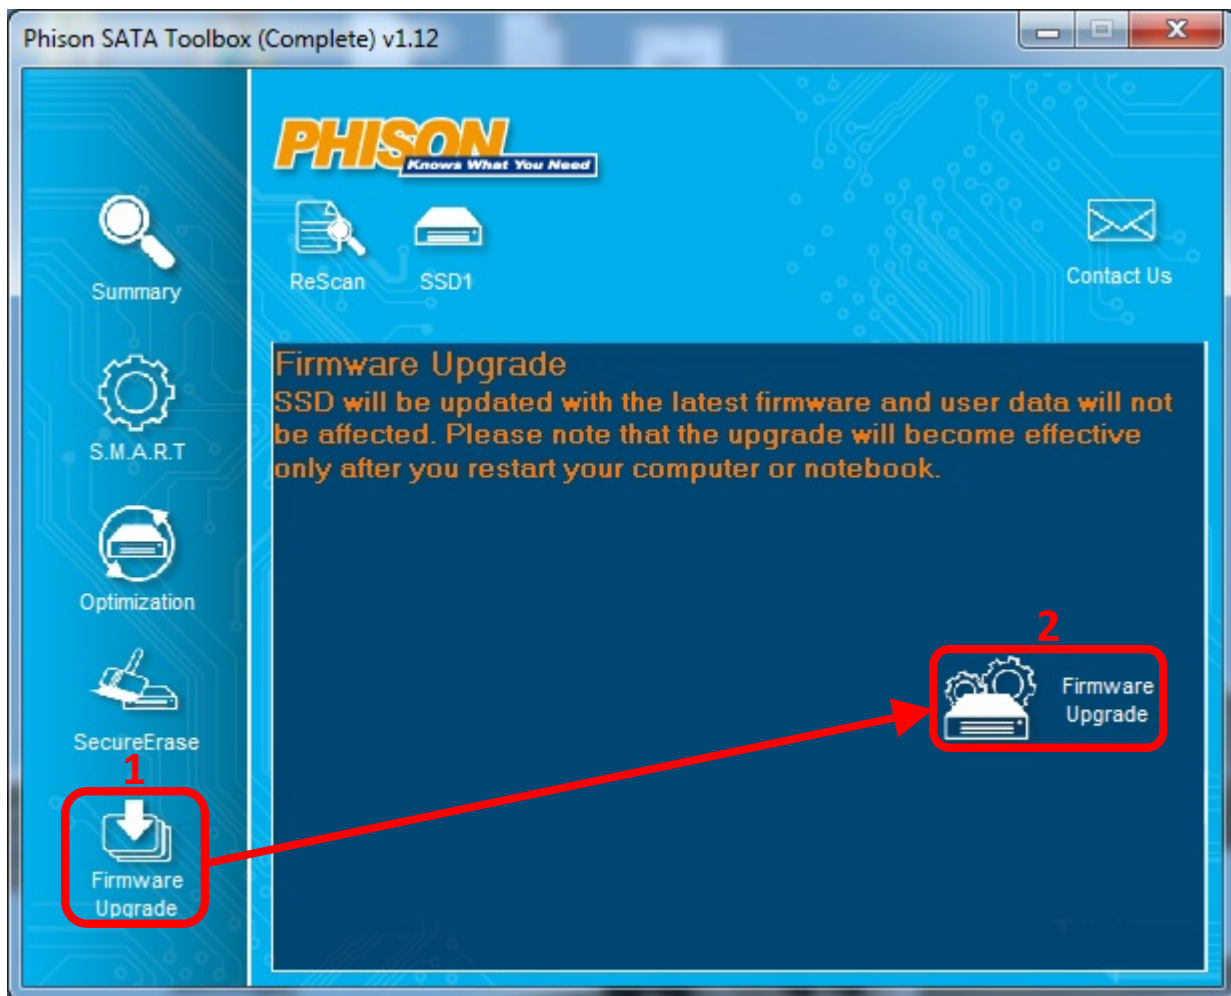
Phison SATA Toolbox (Complete) v1.12

PHISON
Knows What You Need

ReScan
SSD1
Contact Us

Summary
S.M.A.R.T
Optimization
SecureErase
1
Firmware Upgrade

Firmware Upgrade
SSD will be updated with the latest firmware and user data will not be affected. Please note that the upgrade will become effective only after you restart your computer or notebook.

2
Firmware Upgrade